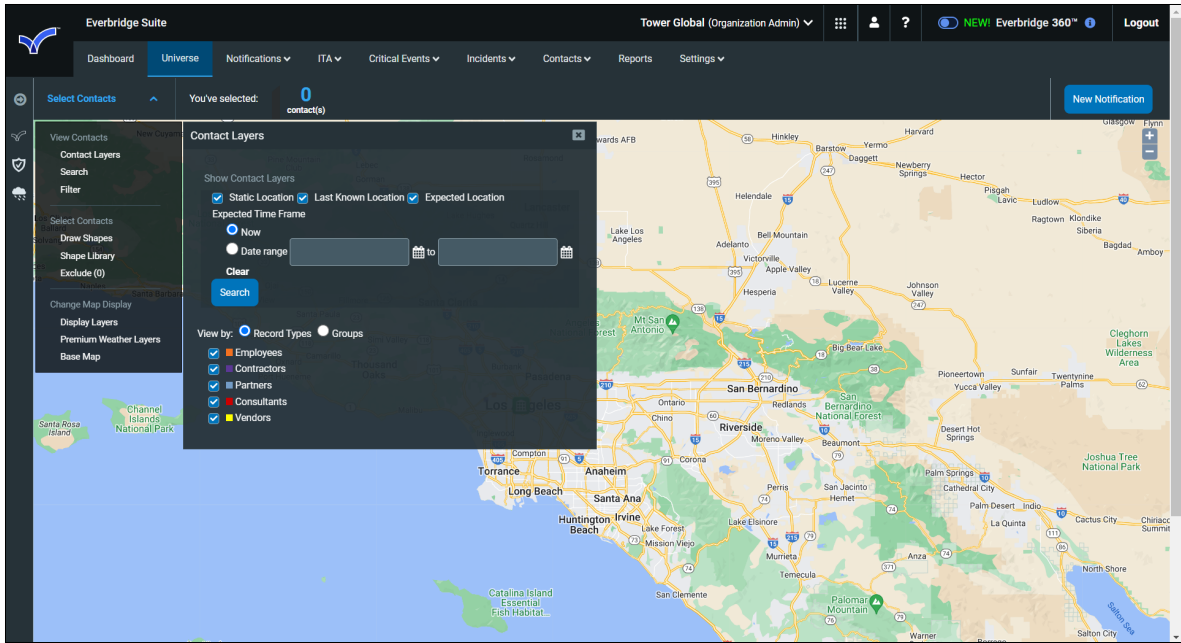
Everbridge Suite

Tower Global (Organization Admin)

NEW! Everbridge 360™

Logout

Dashboard Universe Notifications ITA Critical Events Incidents Contacts Reports Settings

Select Contacts

You've selected: 0 contact(s)

New Notification

View Contacts
Contact Layers
Search
Filter

Select Contacts
Draw Shapes
Shape Library
Exclude (0)

Change Map Display
Display Layers
Premium Weather Layers
Base Map

Contact Layers

Show Contact Layers

Static Location Last Known Location Expected Location

Expected Time Frame

Now

Date range to

Clear

Search

View by: Record Types Groups

Employees
Contractors
Partners
Consultants
Vendors

Hinkley Harvard Barstow Yermo Daggett Newberry Springs Hector Pisgah Lavic Ludlow Ragtown Klondike Siberia Bagdad Amboy Helendale Lake Los Angeles Adelanto Bell Mountain Victorville Apple Valley Hesperia Lucerne Valley Johnson Valley Mt San Antonio Big Bear Lake Cleghorn Lakes Wilderness Area Pioneertown Sunfair Twentynine Palms Yucca Valley San Bernardino Redlands San Bernardino National Forest Ontario Chino Riverside Moreno Valley Beaumont Desert Hot Springs Joshua Tree National Park Torrance Compton Anaheim Corona Long Beach Santa Ana Perris San Jacinto Hemet Palm Springs Cathedral City Palm Desert Indio La Quinta Cactus City Huntington Beach Irvine Lake Forest Mission Viejo Lake Elsinore Murrieta Temecula Anza North Shore San Clemente Palomar Mountain Warner Salton City Catalina Island Essential Fish Habitat Channel Islands National Park Santa Rosa Island Los Angeles Thousand Oaks Pasadena Glasgow Flynn Chiriaco Summit wards AFB